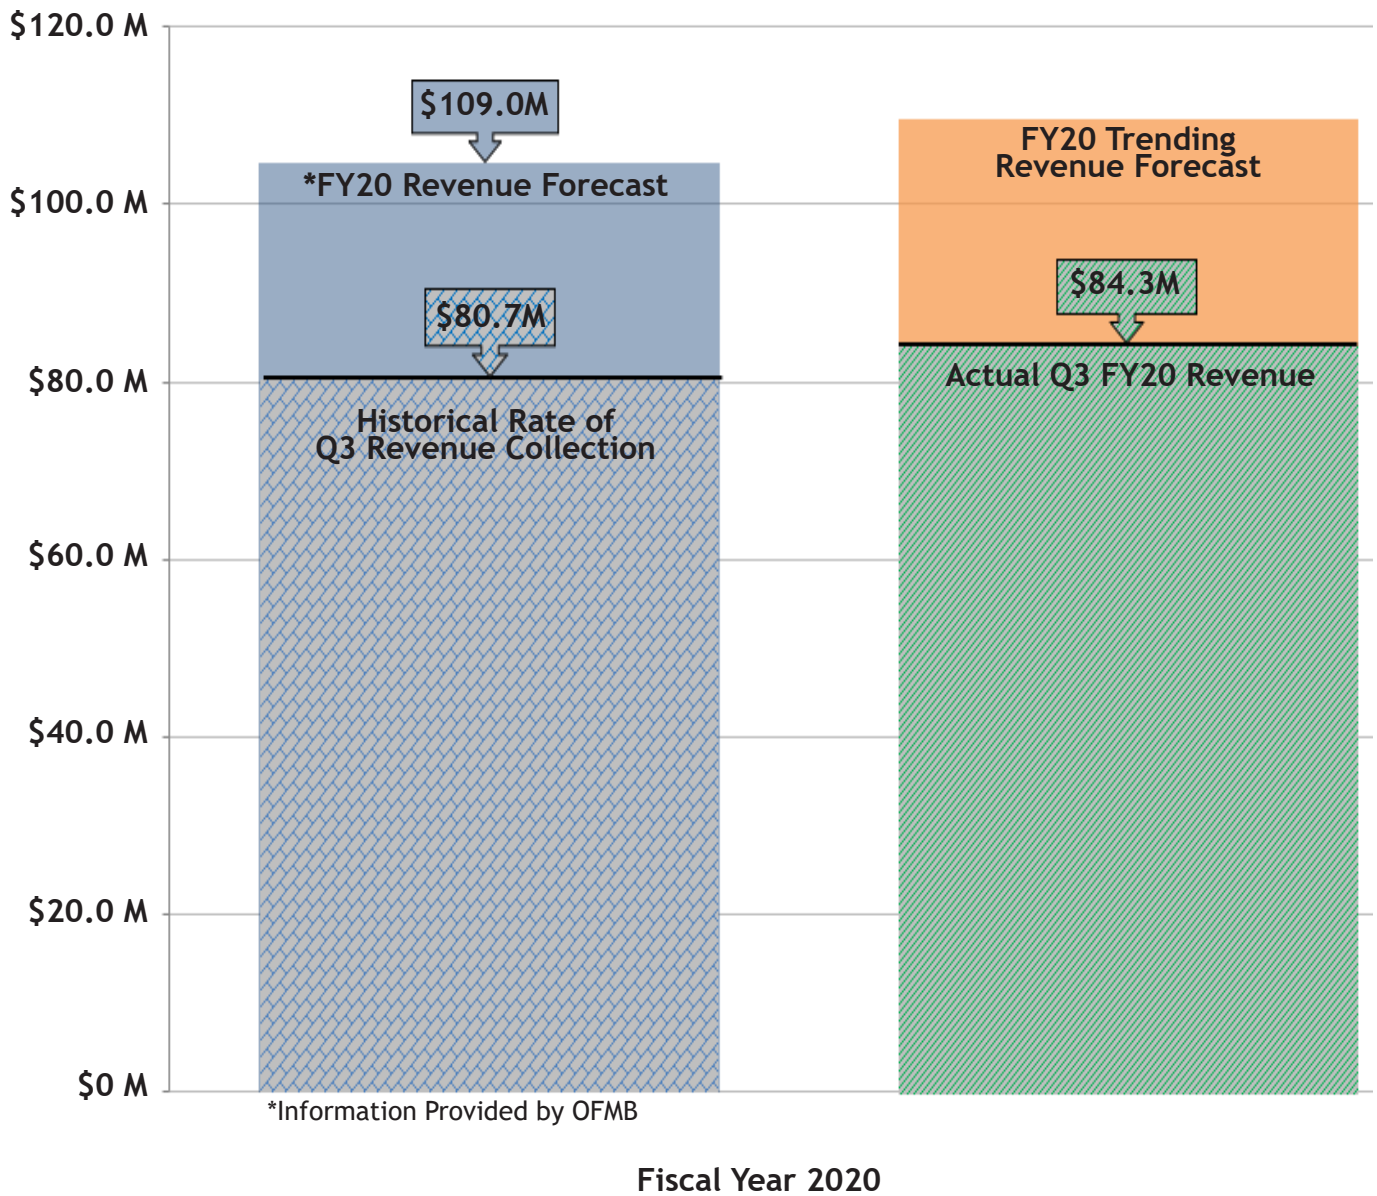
$120.0 M
$100.0 M
$80.0 M
$60.0 M
$40.0 M
$20.0 M
$0 M

$109.0M
*FY20 Revenue Forecast
$80.7M
Historical Rate of Q3 Revenue Collection

FY20 Trending Revenue Forecast
$84.3M
Actual Q3 FY20 Revenue

*Information Provided by OFMB

Fiscal Year 2020